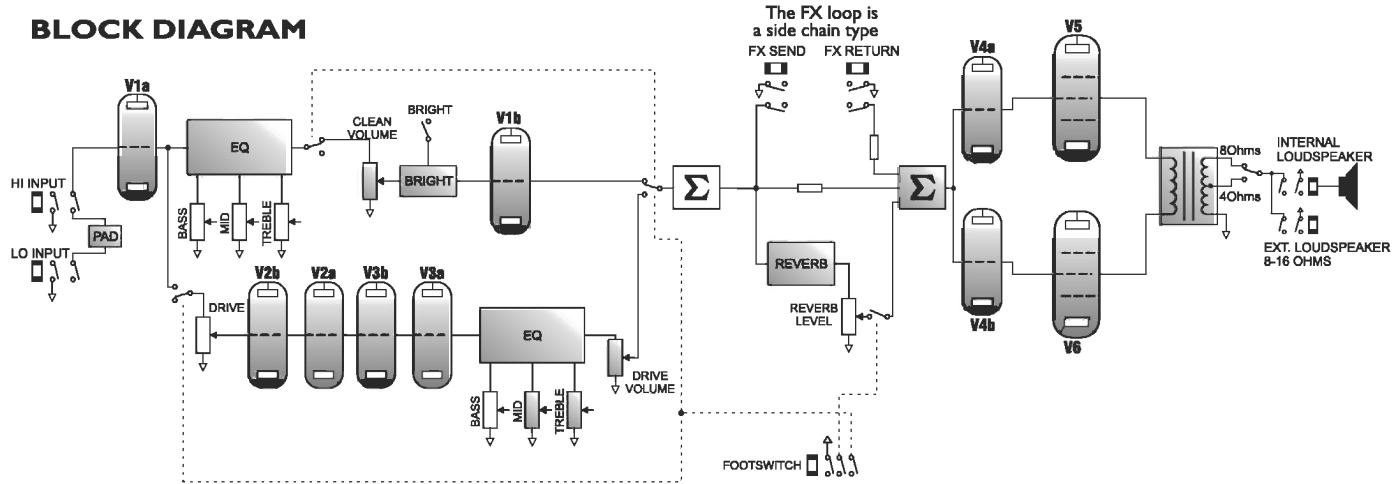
BLOCK DIAGRAM

The FX loop is a side chain type

FX SEND

FX RETURN

V1a

EQ

CLEAN VOLUME

BRIGHT

V1b

BRIGHT

$\Sigma$

$\Sigma$

V4a

V5

HI INPUT

PAD

LO INPUT

BASS

MID

TREBLE

REVERB

REVERB LEVEL

8Ohms

4Ohms

INTERNAL LOUDSPEAKER

EXT. LOUDSPEAKER 8-16 OHMS

DRIVE

V2b

V2a

V3b

V3a

EQ

DRIVE VOLUME

BASS

MID

TREBLE

V4b

V6

FOOTSWITCH